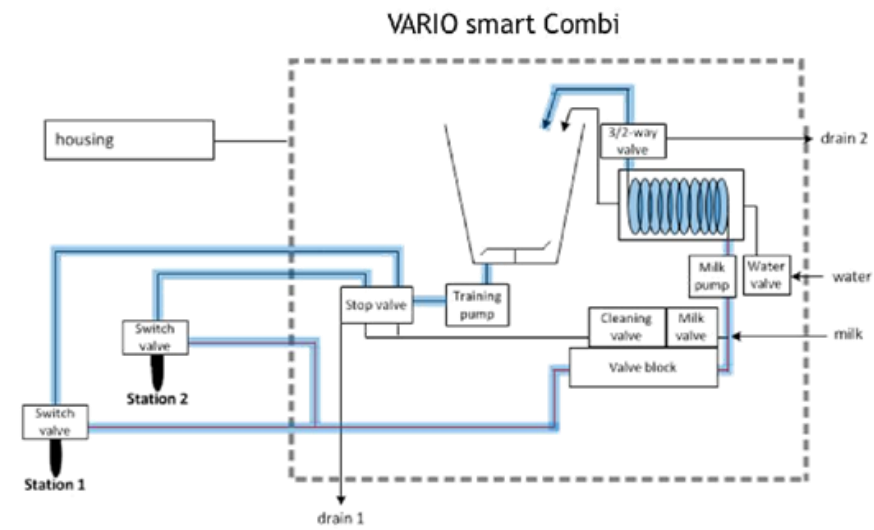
VARIO smart Combi

housing

3/2-way valve

drain 2

Milk pump

Water valve

water

Stop valve

Training pump

Cleaning valve

Milk valve

milk

Valve block

Switch valve

Station 2

Switch valve

Station 1

drain 1